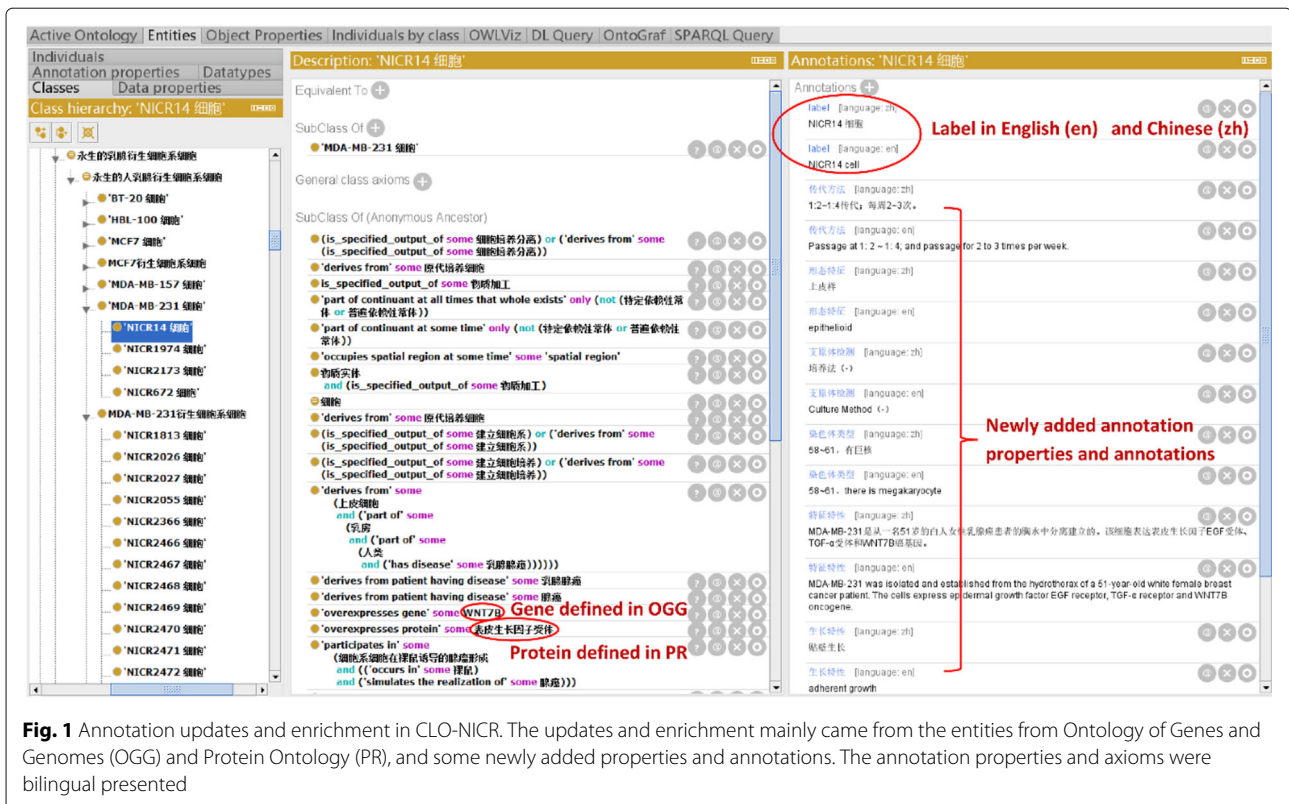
Active Ontology | Entities | Object Properties | Individuals by class | OWLViz | DL Query | OntoGraf | SPARQL Query

Individuals
Annotation properties | Datatypes
Classes | Data properties
Class hierarchy: 'NICR14 细胞'

永生的乳腺衍生细胞系细胞
永生的人乳腺衍生细胞系细胞
'BT-20 细胞'
'HBL-100 细胞'
'MCF7 细胞'
MCF7衍生细胞系细胞
'MDA-MB-157 细胞'
'MDA-MB-231 细胞'
'NICR14 细胞'
'NICR1974 细胞'
'NICR2173 细胞'
'NICR672 细胞'
MDA-MB-231衍生细胞系细胞
'NICR1813 细胞'
'NICR2026 细胞'
'NICR2027 细胞'
'NICR2055 细胞'
'NICR2366 细胞'
'NICR2466 细胞'
'NICR2467 细胞'
'NICR2468 细胞'
'NICR2469 细胞'
'NICR2470 细胞'
'NICR2471 细胞'
'NICR2472 细胞'

Description: 'NICR14 细胞'
Equivalent To
SubClass Of
'MDA-MB-231 细胞'
General class axioms
SubClass Of (Anonymous Ancestor)
(is_specified_output_of some 细胞培养分离) or ('derives from' some (is_specified_output_of some 细胞培养分离))
'derives from' some 原代培养细胞
is_specified_output_of some 物质加工
'part of continuant at all times that whole exists' only (not (特定依赖性实体 or 普遍依赖性实体))
'part of continuant at some time' only (not (特定依赖性实体 or 普遍依赖性实体))
'occupies spatial region at some time' some 'spatial region'
物质实体 and (is_specified_output_of some 物质加工)
细胞
'derives from' some 原代培养细胞
(is_specified_output_of some 建立细胞系) or ('derives from' some (is_specified_output_of some 建立细胞系))
(is_specified_output_of some 建立细胞培养) or ('derives from' some (is_specified_output_of some 建立细胞培养))
'derives from' some (上皮细胞 and ('part of' some (乳房 and ('part of' some (人类 and ('has disease' some 乳腺癌))))))
'derives from patient having disease' some 乳腺癌
'derives from patient having disease' some 腺癌
'overexpresses gene' some WNT7B
'overexpresses protein' some 表皮生长因子受体
'participates in' some (细胞系细胞在裸鼠诱导的肿瘤形成 and ('occurs in' some 裸鼠) and ('simulates the realization of' some 肿瘤))

Gene defined in OGG
Protein defined in PR

Annotations: 'NICR14 细胞'
Annotations
label [language: zh]
NICR14 细胞
label [language: en]
NICR14 cell
Label in English (en) and Chinese (zh)
传代方法 [language: zh]
1:2~1:4传代，每周2~3次。
传代方法 [language: en]
Passage at 1: 2 ~ 1: 4; and passage for 2 to 3 times per week.
形态特征 [language: zh]
上皮样
形态特征 [language: en]
epithelioid
支原体检测 [language: zh]
培养法 (-)
支原体检测 [language: en]
Culture Method (-)
染色体类型 [language: zh]
58~61，有巨核
染色体类型 [language: en]
58~61，there is megakaryocyte
特征特性 [language: zh]
MDA-MB-231是从一名51岁的白人女性乳腺癌患者的胸水中分离建立的。该细胞表达表皮生长因子EGF受体、TGF-α受体和WNT7B癌基因。
特征特性 [language: en]
MDA-MB-231 was isolated and established from the hydrothorax of a 51-year-old white female breast cancer patient. The cells express epidermal growth factor EGF receptor, TGF-α receptor and WNT7B oncogene.
生长特性 [language: zh]
贴壁生长
生长特性 [language: en]
adherent growth
Newly added annotation properties and annotations

**Fig. 1** Annotation updates and enrichment in CLO-NICR. The updates and enrichment mainly came from the entities from Ontology of Genes and Genomes (OGG) and Protein Ontology (PR), and some newly added properties and annotations. The annotation properties and axioms were bilingual presented